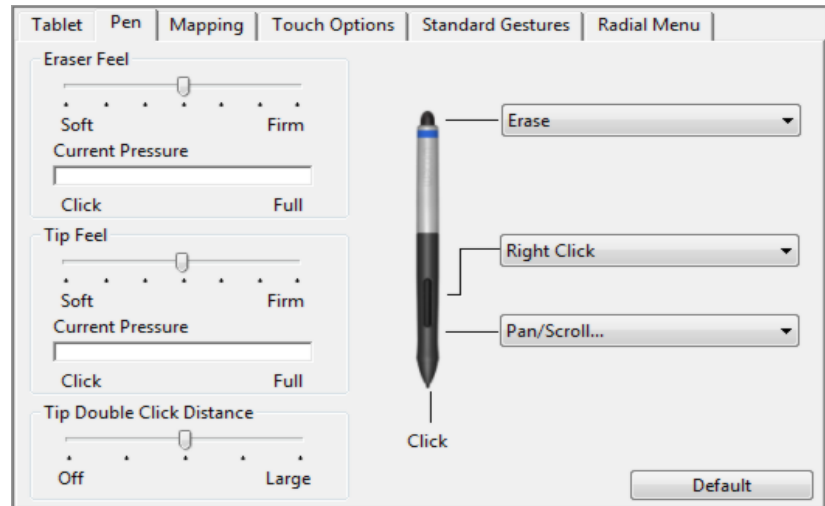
Tablet | Pen | Mapping | Touch Options | Standard Gestures | Radial Menu

Eraser Feel
Soft Firm
Current Pressure
Click Full

Tip Feel
Soft Firm
Current Pressure
Click Full

Tip Double Click Distance
Off Large

Erase
Right Click
Pan/Scroll...
Click

Default